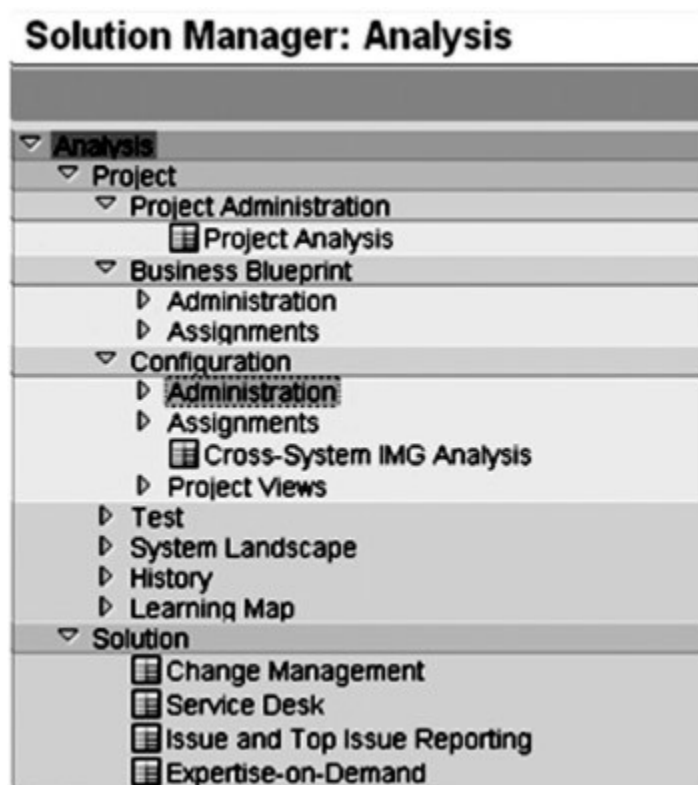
Solution Manager: Analysis

Analysis
Project
Project Administration
Project Analysis
Business Blueprint
Administration
Assignments
Configuration
Administration
Assignments
Cross-System IMG Analysis
Project Views
Test
System Landscape
History
Learning Map
Solution
Change Management
Service Desk
Issue and Top Issue Reporting
Expertise-on-Demand